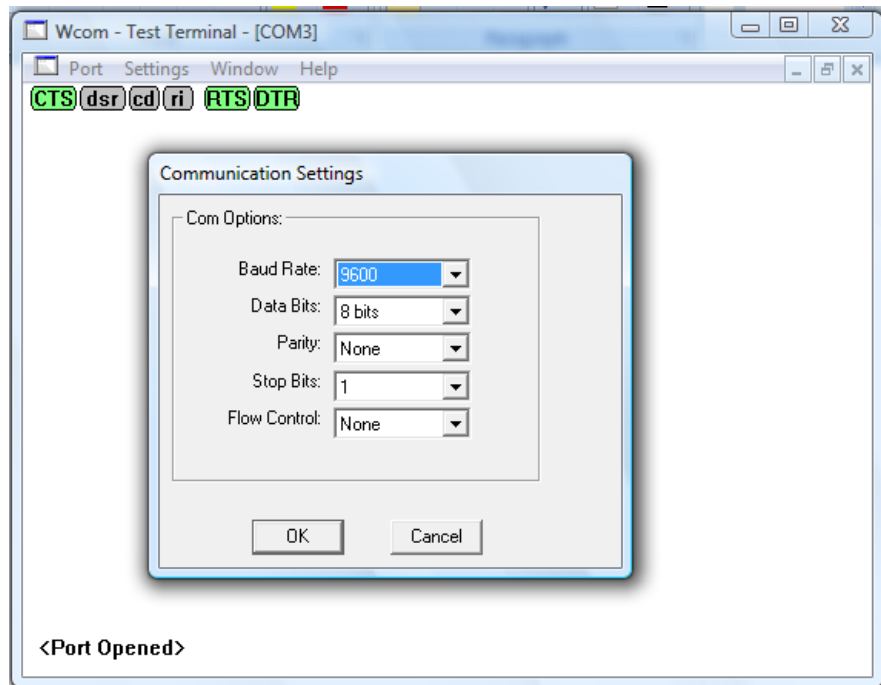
Wcom - Test Terminal - [COM3]

Port Settings Window Help

CTS dsr cd ri RTS DTR

Communication Settings

Com Options:

Baud Rate: 9600

Data Bits: 8 bits

Parity: None

Stop Bits: 1

Flow Control: None

OK

Cancel

<Port Opened>